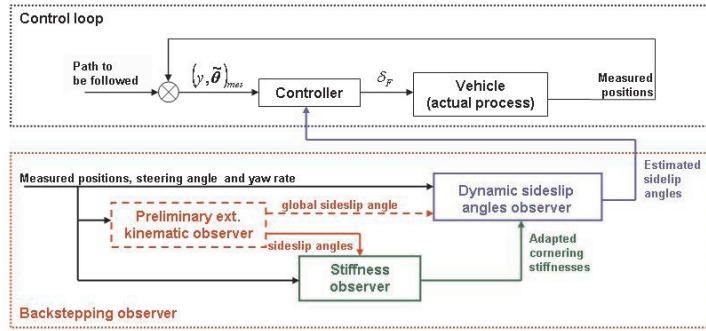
Control loop

Path to be followed

$(y, \tilde{\theta})_{mes}$

Controller

$\delta_F$

Vehicle (actual process)

Measured positions

Estimated sideslip angles

Measured positions, steering angle and yaw rate

Dynamic sideslip angles observer

Preliminary ext. kinematic observer

global sideslip angle

sideslip angles

Adapted cornering stiffnesses

Stiffness observer

Backstepping observer